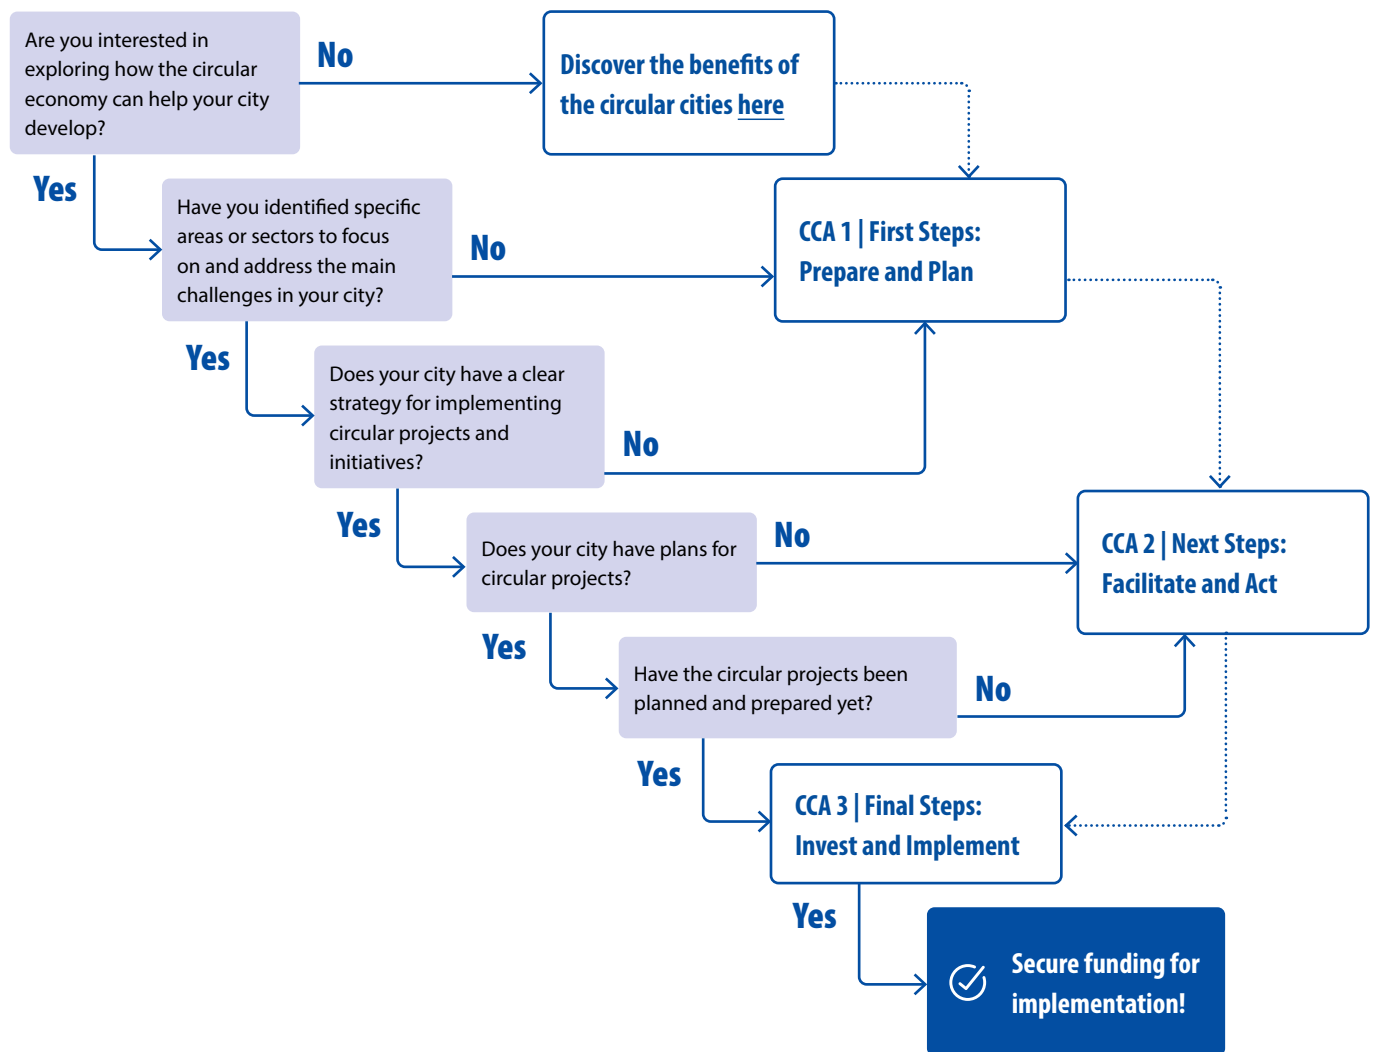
Are you interested in exploring how the circular economy can help your city develop?

No

Discover the benefits of the circular cities here

Yes

Have you identified specific areas or sectors to focus on and address the main challenges in your city?

No

CCA 1 | First Steps: Prepare and Plan

Yes

Does your city have a clear strategy for implementing circular projects and initiatives?

No

Yes

Does your city have plans for circular projects?

No

CCA 2 | Next Steps: Facilitate and Act

Yes

Have the circular projects been planned and prepared yet?

No

Yes

CCA 3 | Final Steps: Invest and Implement

Yes

Secure funding for implementation!